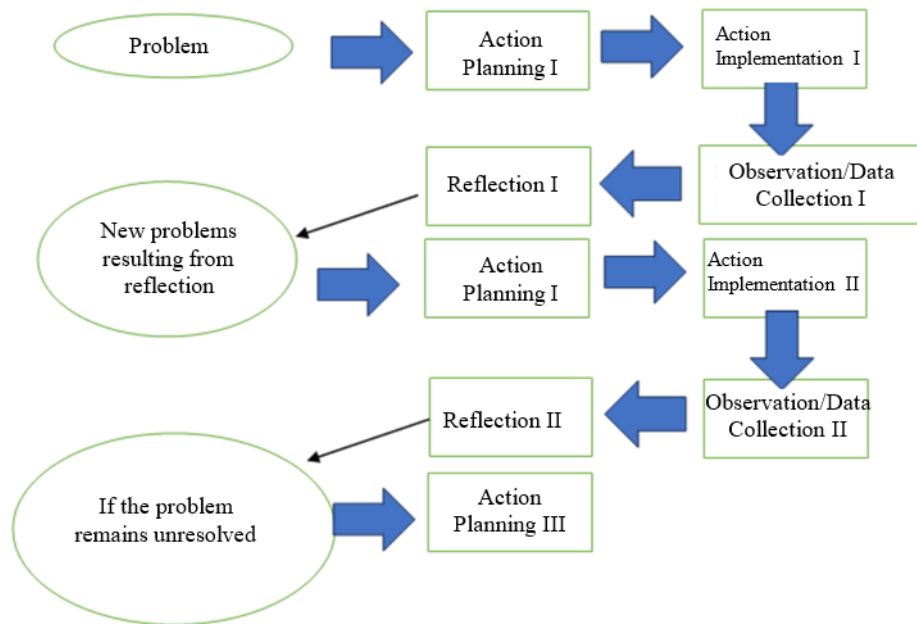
Problem

Action Planning I

Action Implementation I

Observation/Data Collection I

Reflection I

New problems resulting from reflection

Action Planning I

Action Implementation II

Observation/Data Collection II

Reflection II

If the problem remains unresolved

Action Planning III